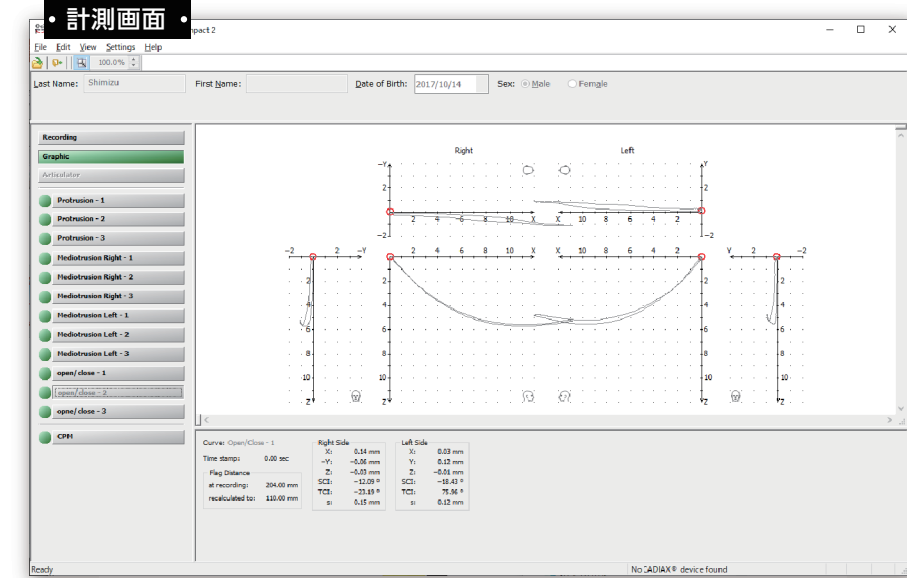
• 計測画面 •
npact 2

File Edit View Settings Help

100.0%

Last Name: Shimizu First Name: Date of Birth: 2017/10/14 Sex: Male Female

Recording
Graphic
Articulator
Protrusion - 1
Protrusion - 2
Protrusion - 3
Mediotrusion Right - 1
Mediotrusion Right - 2
Mediotrusion Right - 3
Mediotrusion Left - 1
Mediotrusion Left - 2
Mediotrusion Left - 3
open/ close - 1
open/ close - 2
opne/ close - 3
CPM

Right Left

-Y 2 2 4 6 8 10 X X 10 8 6 4 2 Y 2 -2

-2 2 -Y 2 4 6 8 10 X X 10 8 6 4 2 Y 2 -2

2 4 6 8 10 Z

Curve: Open/Close - 1
Time stamp: 0.00 sec
Flag Distance
at recording: 204.00 mm
recalculated to: 110.00 mm

Right Side
X: 0.14 mm
-Y: -0.06 mm
Z: -0.03 mm
SCI: -12.09 °
TCI: -23.19 °
s: 0.15 mm

Left Side
X: 0.03 mm
Y: 0.12 mm
Z: -0.01 mm
SCI: -18.43 °
TCI: 75.96 °
s: 0.12 mm

Ready
No CADIAX® device found